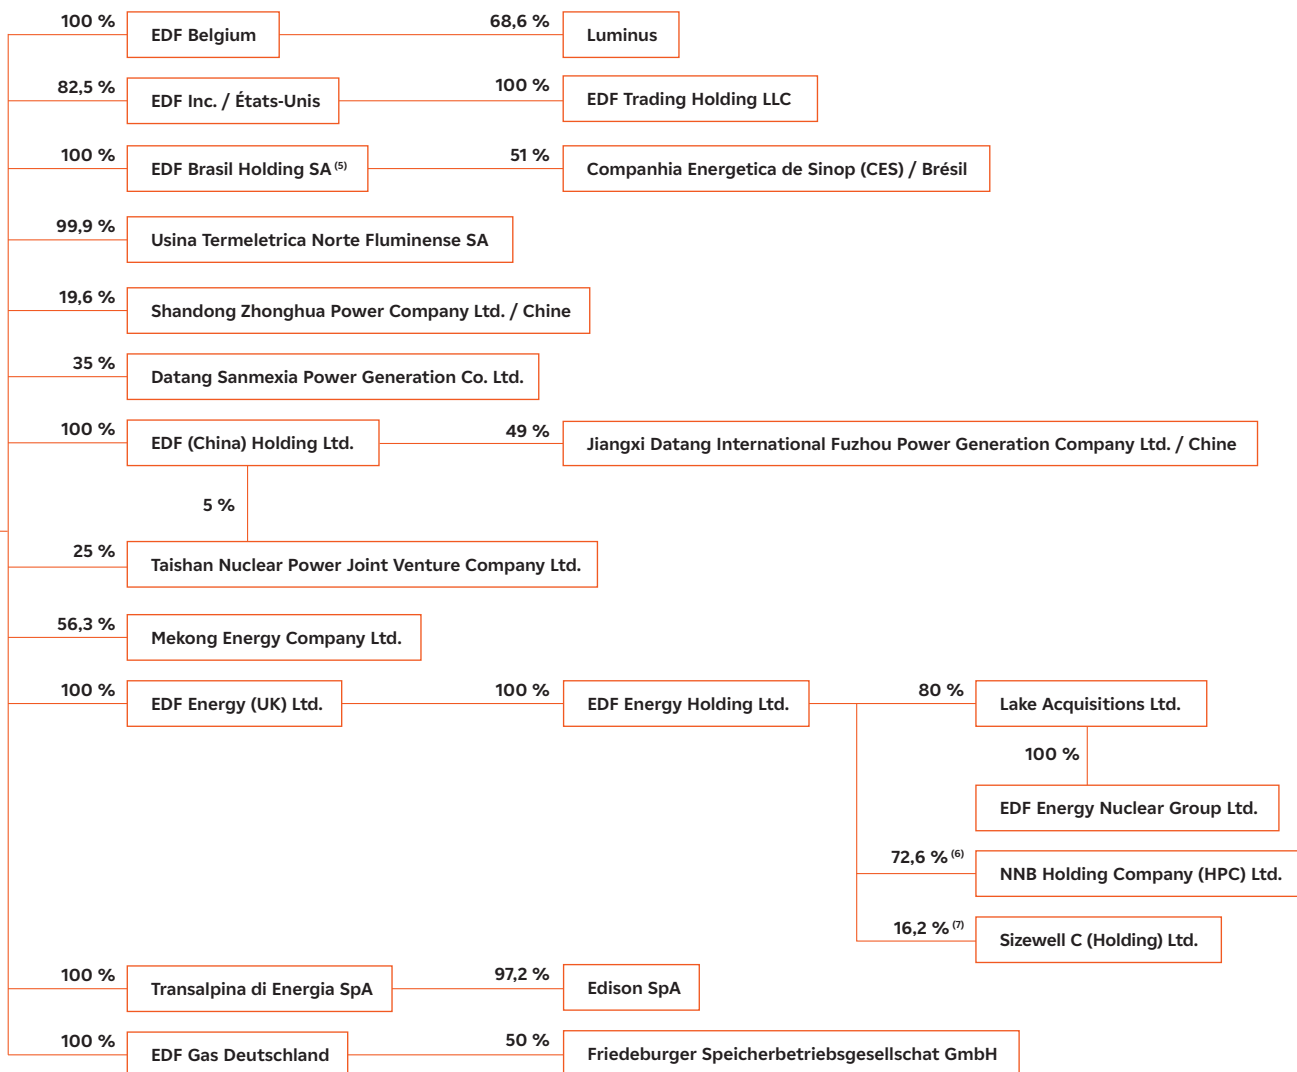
100 %
EDF Belgium
68,6 %
Luminus

82,5 %
EDF Inc. / États-Unis
100 %
EDF Trading Holding LLC

100 %
EDF Brasil Holding SA $^{(5)}$
51 %
Companhia Energetica de Sinop (CES) / Brésil

99,9 %
Usina Termeletrica Norte Fluminense SA

19,6 %
Shandong Zhonghua Power Company Ltd. / Chine

35 %
Datang Sanmexia Power Generation Co. Ltd.

100 %
EDF (China) Holding Ltd.
49 %
Jiangxi Datang International Fuzhou Power Generation Company Ltd. / Chine

5 %

25 %
Taishan Nuclear Power Joint Venture Company Ltd.

56,3 %
Mekong Energy Company Ltd.

100 %
EDF Energy (UK) Ltd.
100 %
EDF Energy Holding Ltd.
80 %
Lake Acquisitions Ltd.
100 %
EDF Energy Nuclear Group Ltd.
72,6 % $^{(6)}$
NNB Holding Company (HPC) Ltd.
16,2 % $^{(7)}$
Sizewell C (Holding) Ltd.

100 %
Transalpina di Energia SpA
97,2 %
Edison SpA

100 %
EDF Gas Deutschland
50 %
Friedeburger Speicherbetriebsgesellschat GmbH